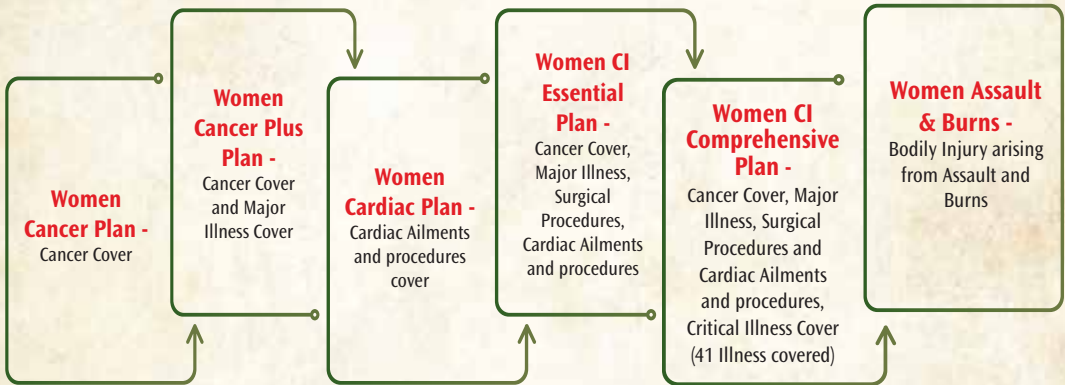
Women Cancer Plan -
Cancer Cover

Women Cancer Plus Plan -
Cancer Cover and Major Illness Cover

Women Cardiac Plan -
Cardiac Ailments and procedures cover

Women CI Essential Plan -
Cancer Cover, Major Illness, Surgical Procedures, Cardiac Ailments and procedures

Women CI Comprehensive Plan -
Cancer Cover, Major Illness, Surgical Procedures and Cardiac Ailments and procedures, Critical Illness Cover (41 Illness covered)

Women Assault & Burns -
Bodily Injury arising from Assault and Burns